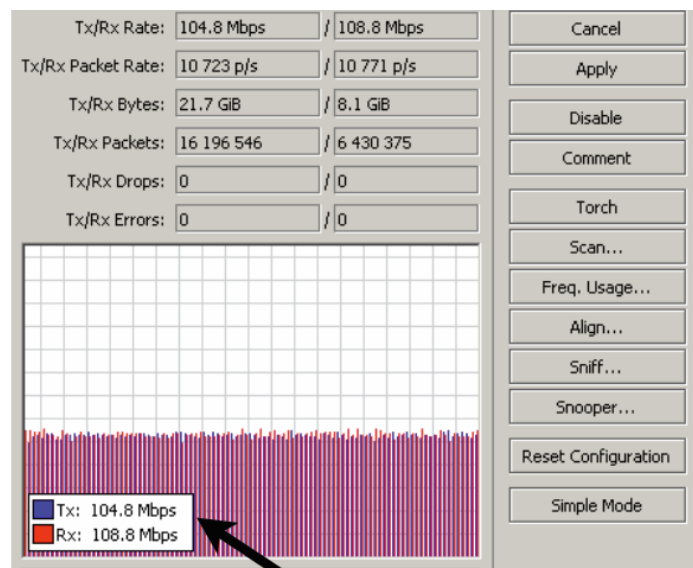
Tx/Rx Rate: 104.8 Mbps / 108.8 Mbps
Tx/Rx Packet Rate: 10 723 p/s / 10 771 p/s
Tx/Rx Bytes: 21.7 GiB / 8.1 GiB
Tx/Rx Packets: 16 196 546 / 6 430 375
Tx/Rx Drops: 0 / 0
Tx/Rx Errors: 0 / 0

Tx: 104.8 Mbps
Rx: 108.8 Mbps

Cancel
Apply
Disable
Comment
Torch
Scan...
Freq. Usage...
Align...
Sniff...
Snooper...
Reset Configuration
Simple Mode